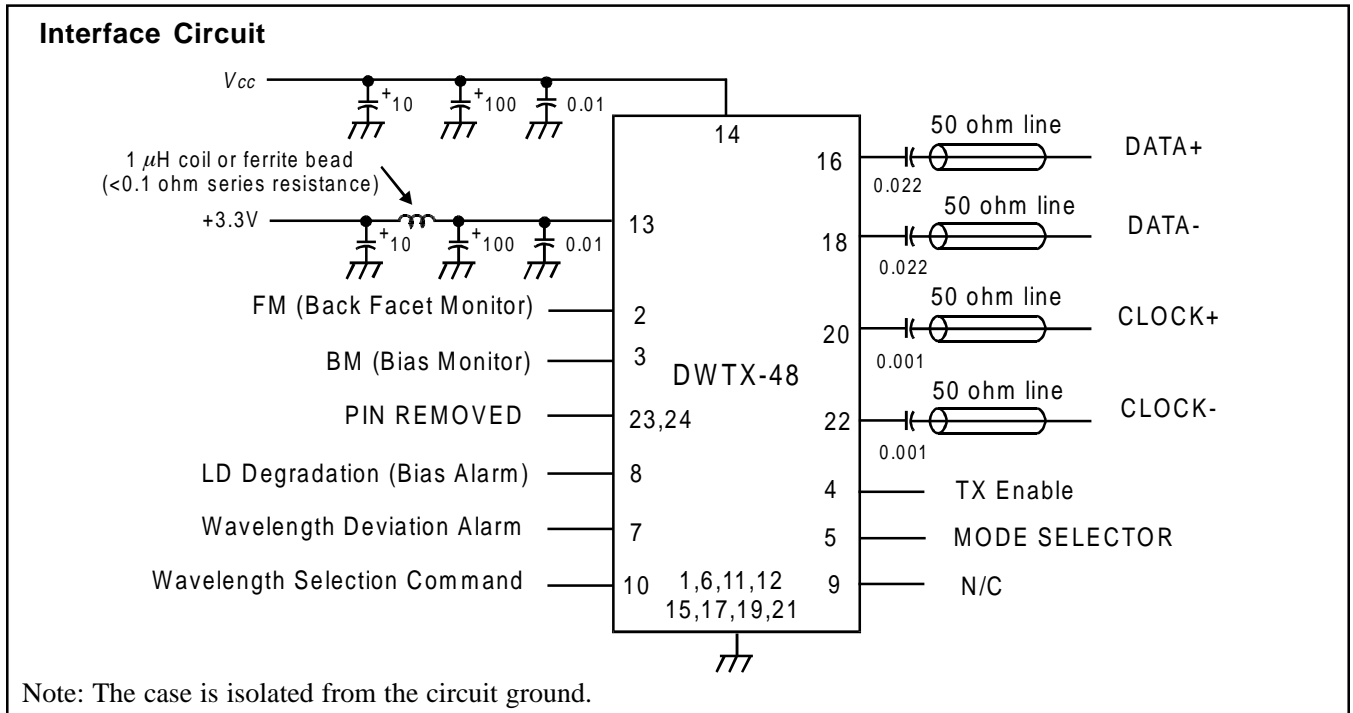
**Interface Circuit**

$V_{cc}$

+10 +100 0.01

14

1 $\mu$H coil or ferrite bead (<0.1 ohm series resistance)

+3.3V

+10 +100 0.01

13

FM (Back Facet Monitor) 2

BM (Bias Monitor) 3

PIN REMOVED 23,24

LD Degradation (Bias Alarm) 8

Wavelength Deviation Alarm 7

Wavelength Selection Command 10

DWTX-48

1,6,11,12
15,17,19,21

16 0.022 50 ohm line DATA+

18 0.022 50 ohm line DATA-

20 0.001 50 ohm line CLOCK+

22 0.001 50 ohm line CLOCK-

4 TX Enable

5 MODE SELECTOR

9 N/C

Note: The case is isolated from the circuit ground.